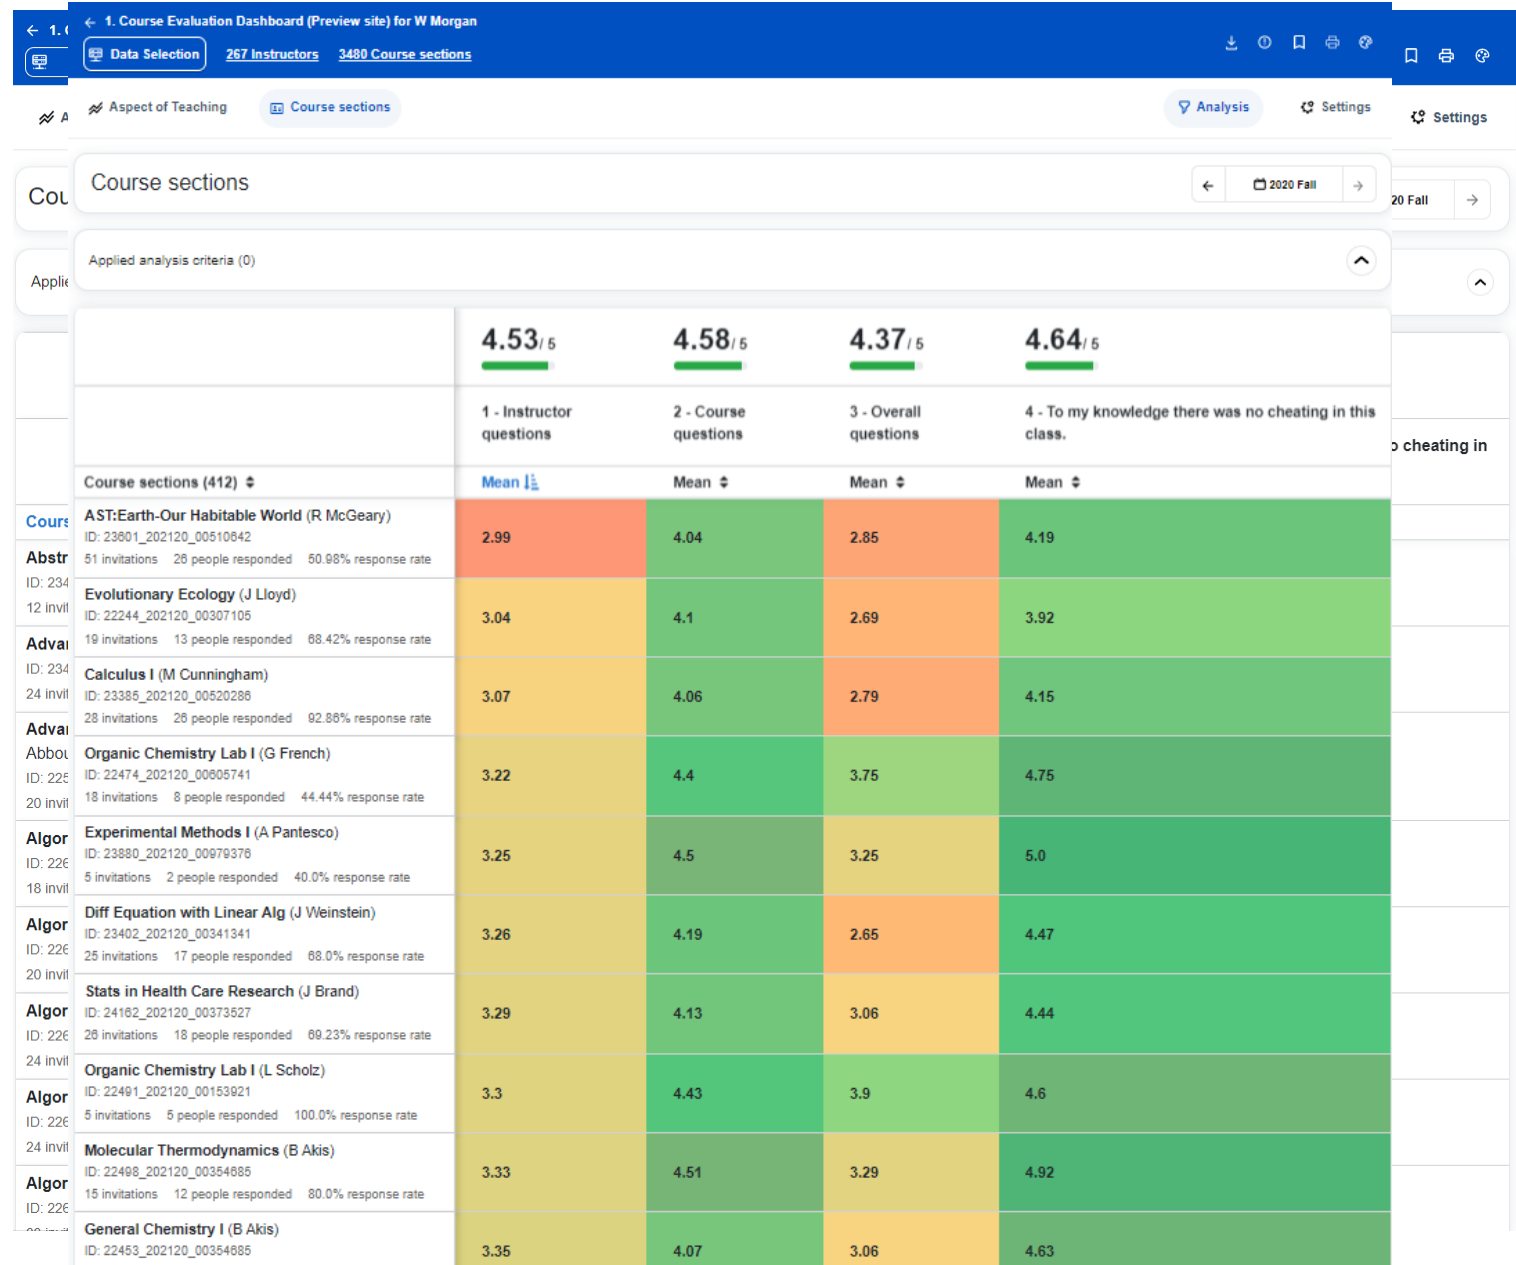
1. Course Evaluation Dashboard (Preview site) for W Morgan

Data Selection 267 Instructors 3480 Course sections

Aspect of Teaching Course sections Analysis Settings

Settings

Course sections

2020 Fall

Applied analysis criteria (0)

| Course sections (412) | 1 - Instructor questions 4.53/5 Mean | 2 - Course questions 4.58/5 Mean | 3 - Overall questions 4.37/5 Mean | 4 - To my knowledge there was no cheating in this class. 4.64/5 Mean |
|---|---|---|---|---|
| AST:Earth-Our Habitable World (R McGeary) ID: 23601_202120_00510642 51 invitations 26 people responded 50.98% response rate | 2.99 | 4.04 | 2.85 | 4.19 |
| Evolutionary Ecology (J Lloyd) ID: 22244_202120_00307105 19 invitations 13 people responded 68.42% response rate | 3.04 | 4.1 | 2.69 | 3.92 |
| Calculus I (M Cunningham) ID: 23385_202120_00520286 28 invitations 26 people responded 92.86% response rate | 3.07 | 4.06 | 2.79 | 4.15 |
| Organic Chemistry Lab I (G French) ID: 22474_202120_00605741 18 invitations 8 people responded 44.44% response rate | 3.22 | 4.4 | 3.75 | 4.75 |
| Experimental Methods I (A Pantesco) ID: 23880_202120_00979376 5 invitations 2 people responded 40.0% response rate | 3.25 | 4.5 | 3.25 | 5.0 |
| Diff Equation with Linear Alg (J Weinstein) ID: 23402_202120_00341341 25 invitations 17 people responded 68.0% response rate | 3.26 | 4.19 | 2.65 | 4.47 |
| Stats in Health Care Research (J Brand) ID: 24162_202120_00373527 26 invitations 18 people responded 69.23% response rate | 3.29 | 4.13 | 3.06 | 4.44 |
| Organic Chemistry Lab I (L Scholz) ID: 22491_202120_00153921 5 invitations 5 people responded 100.0% response rate | 3.3 | 4.43 | 3.9 | 4.6 |
| Molecular Thermodynamics (B Akis) ID: 22498_202120_00354685 15 invitations 12 people responded 80.0% response rate | 3.33 | 4.51 | 3.29 | 4.92 |
| General Chemistry I (B Akis) ID: 22453_202120_00354685 | 3.35 | 4.07 | 3.06 | 4.63 |